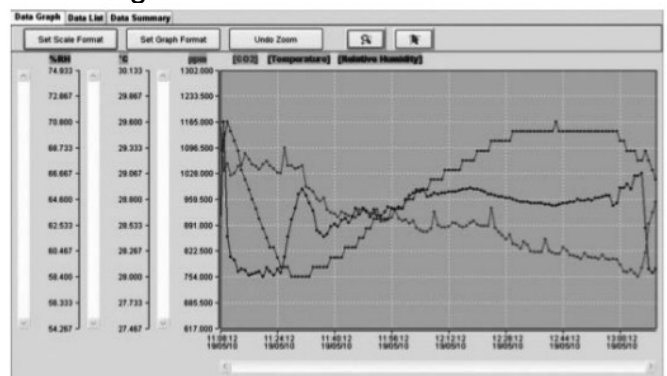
Data Graph | Data List | Data Summary

Set Scale Format | Set Graph Format | Undo Zoom

%RH
74.933
72.867
70.800
68.733
66.667
64.600
62.533
60.467
58.400
56.333
54.267

°C
30.133
29.867
29.600
29.333
29.067
28.800
28.533
28.267
28.000
27.733
27.467

ppm
1302.000
1233.500
1165.000
1096.500
1028.000
959.500
891.000
822.500
754.000
685.500
617.000

[CO2] [Temperature] [Relative Humidity]

11:08:12 19/05/10
11:24:12 19/05/10
11:40:12 19/05/10
11:56:12 19/05/10
12:12:12 19/05/10
12:28:12 19/05/10
12:44:12 19/05/10
13:00:12 19/05/10